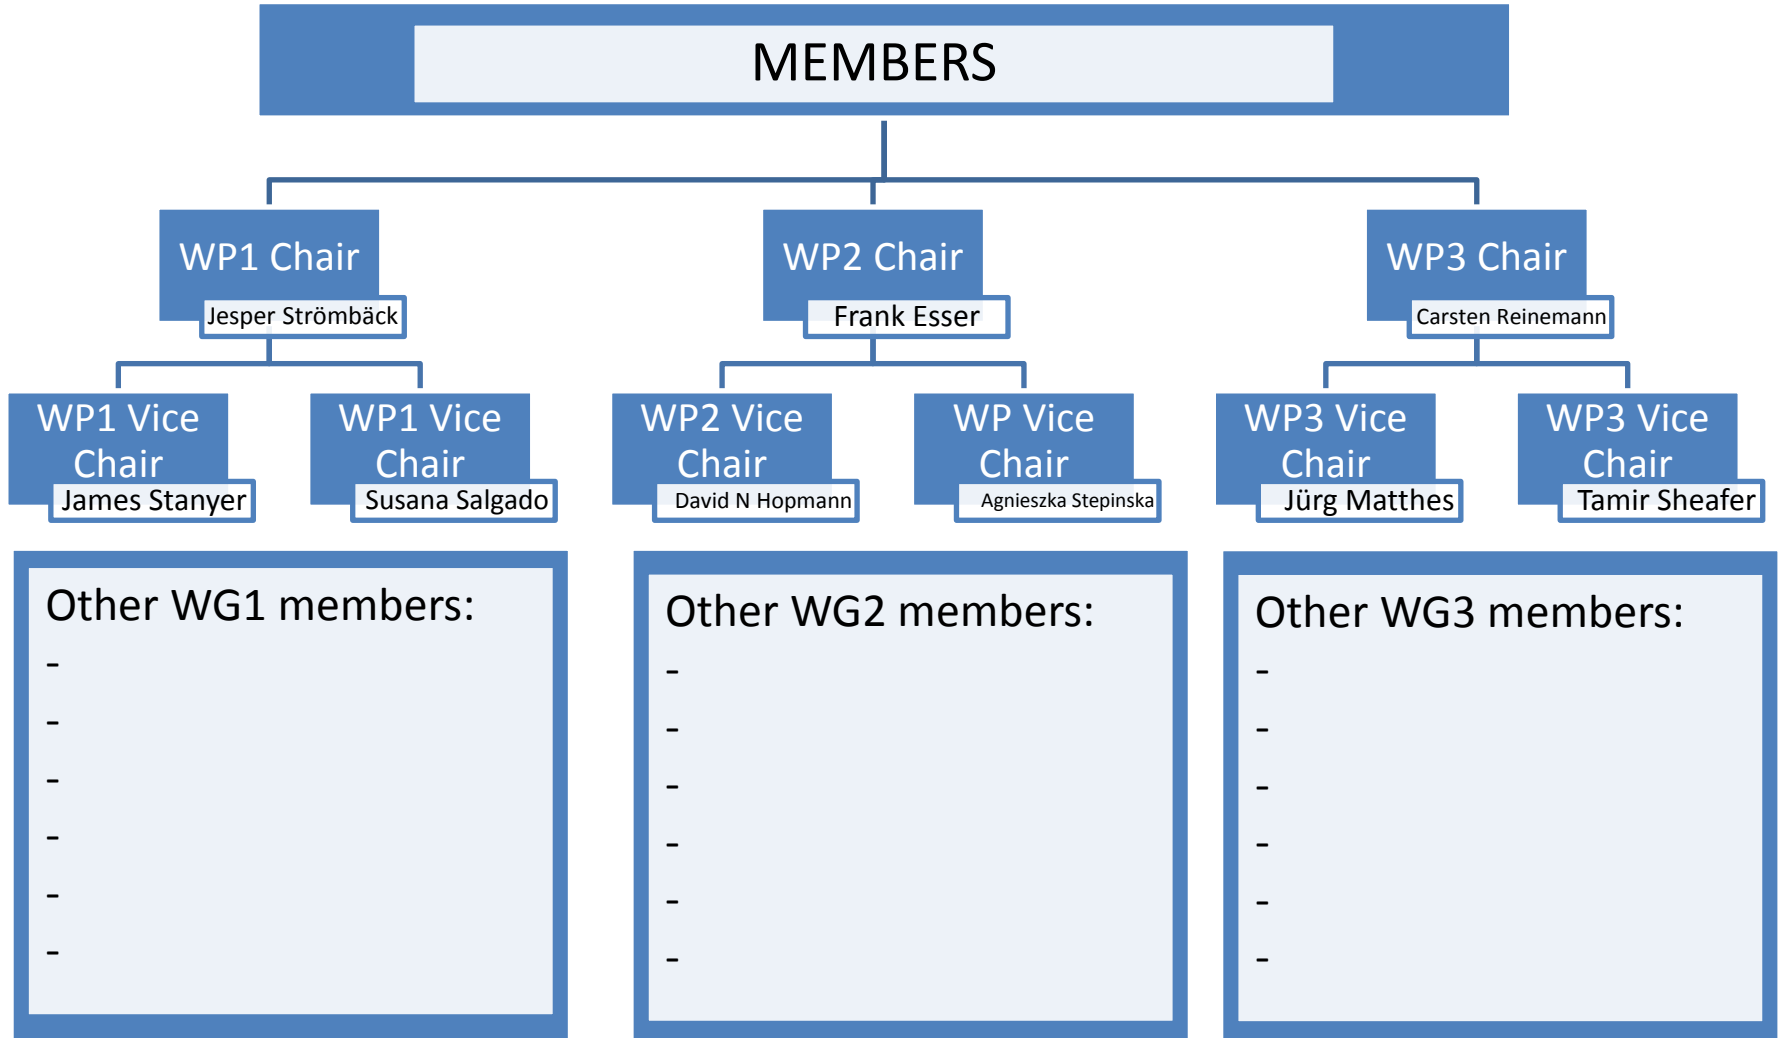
MEMBERS

WP1 Chair
Jesper Strömbäck

WP2 Chair
Frank Esser

WP3 Chair
Carsten Reinemann

WP1 Vice Chair
James Stanyer

WP1 Vice Chair
Susana Salgado

WP2 Vice Chair
David N Hopmann

WP Vice Chair
Agnieszka Stepinska

WP3 Vice Chair
Jürg Matthes

WP3 Vice Chair
Tamir Sheafer

Other WG1 members:
-
-
-
-
-
-

Other WG2 members:
-
-
-
-
-
-

Other WG3 members:
-
-
-
-
-
-